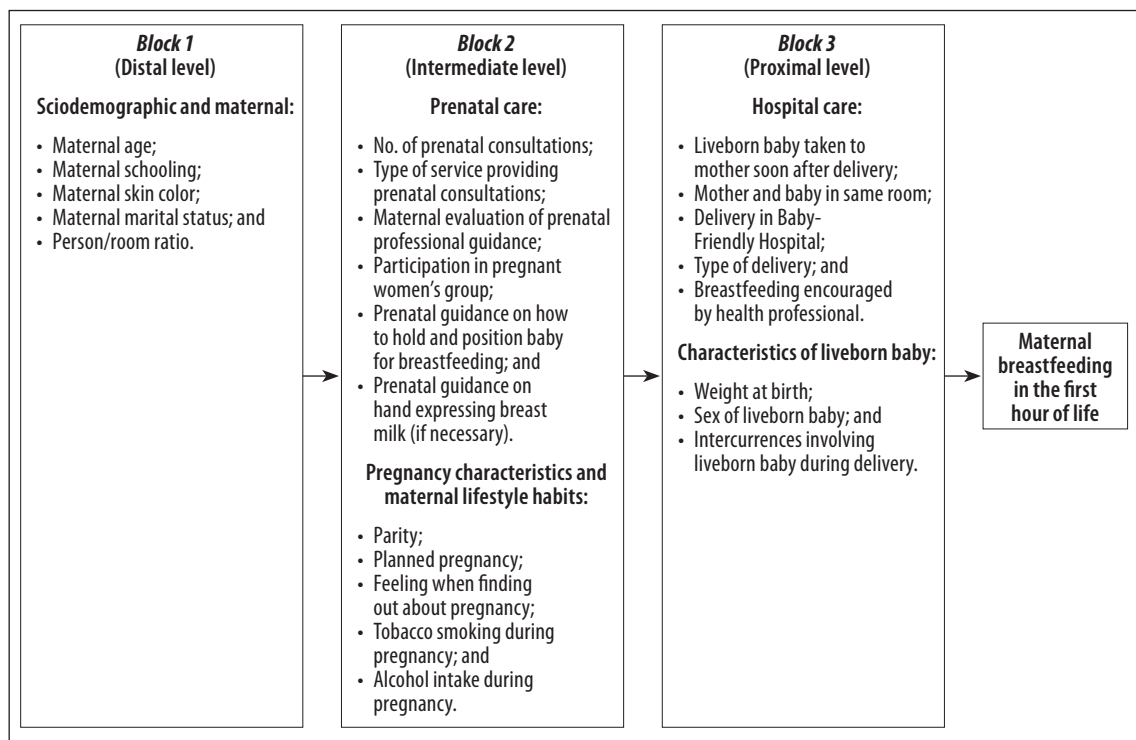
Block 1
(Distal level)

Sciodemographic and maternal:

- Maternal age;
- Maternal schooling;
- Maternal skin color;
- Maternal marital status; and
- Person/room ratio.

Block 2
(Intermediate level)

Prenatal care:

- No. of prenatal consultations;
- Type of service providing prenatal consultations;
- Maternal evaluation of prenatal professional guidance;
- Participation in pregnant women's group;
- Prenatal guidance on how to hold and position baby for breastfeeding; and
- Prenatal guidance on hand expressing breast milk (if necessary).

Pregnancy characteristics and maternal lifestyle habits:

- Parity;
- Planned pregnancy;
- Feeling when finding out about pregnancy;
- Tobacco smoking during pregnancy; and
- Alcohol intake during pregnancy.

Block 3
(Proximal level)

Hospital care:

- Liveborn baby taken to mother soon after delivery;
- Mother and baby in same room;
- Delivery in Baby-Friendly Hospital;
- Type of delivery; and
- Breastfeeding encouraged by health professional.

Characteristics of liveborn baby:

- Weight at birth;
- Sex of liveborn baby; and
- Intercurrences involving liveborn baby during delivery.

Maternal breastfeeding in the first hour of life